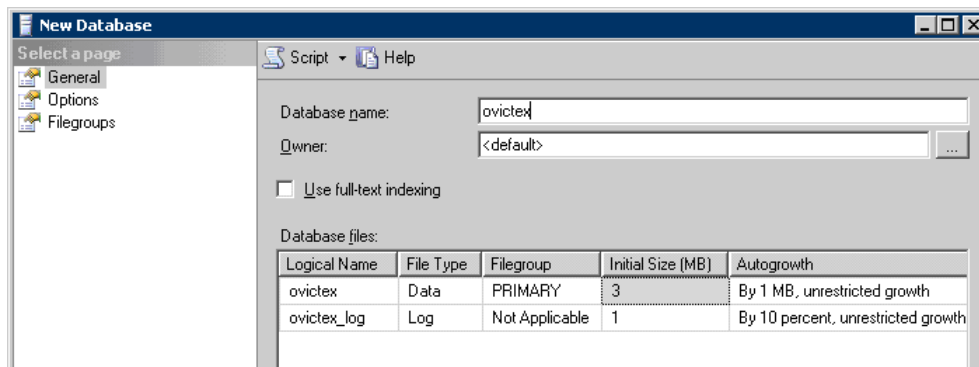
New Database

Select a page
General
Options
Filegroups

Script Help

Database name: ovictex
Owner: <default> ...

Use full-text indexing

Database files:

| Logical Name | File Type | Filegroup | Initial Size (MB) | Autogrowth |
|---|---|---|---|---|
| ovictex | Data | PRIMARY | 3 | By 1 MB, unrestricted growth |
| ovictex_log | Log | Not Applicable | 1 | By 10 percent, unrestricted growth |